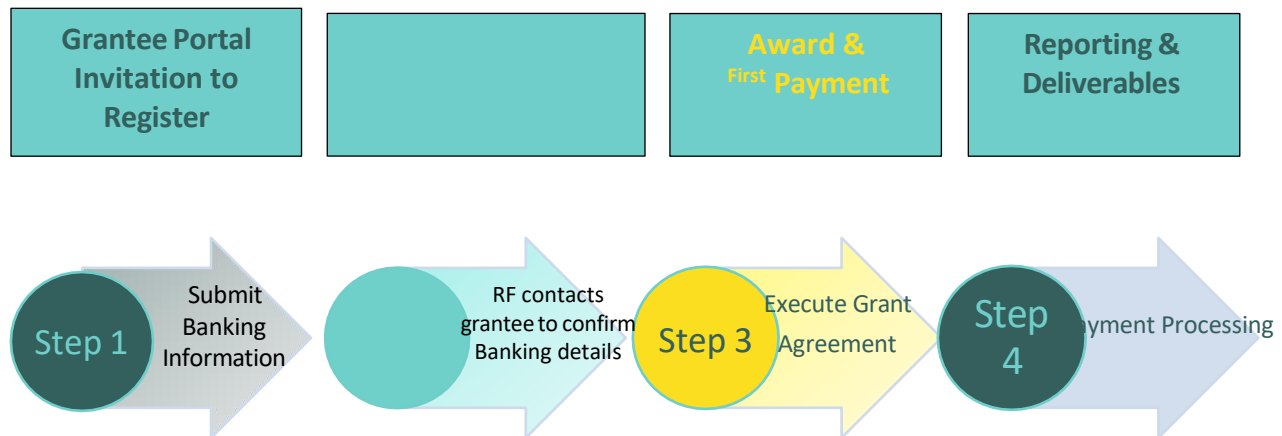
Grantee Portal Invitation to Register

Award & First Payment

Reporting & Deliverables

Step 1

Submit Banking Information

RF contacts grantee to confirm Banking details

Step 3

Execute Grant Agreement

Step 4

ayment Processing